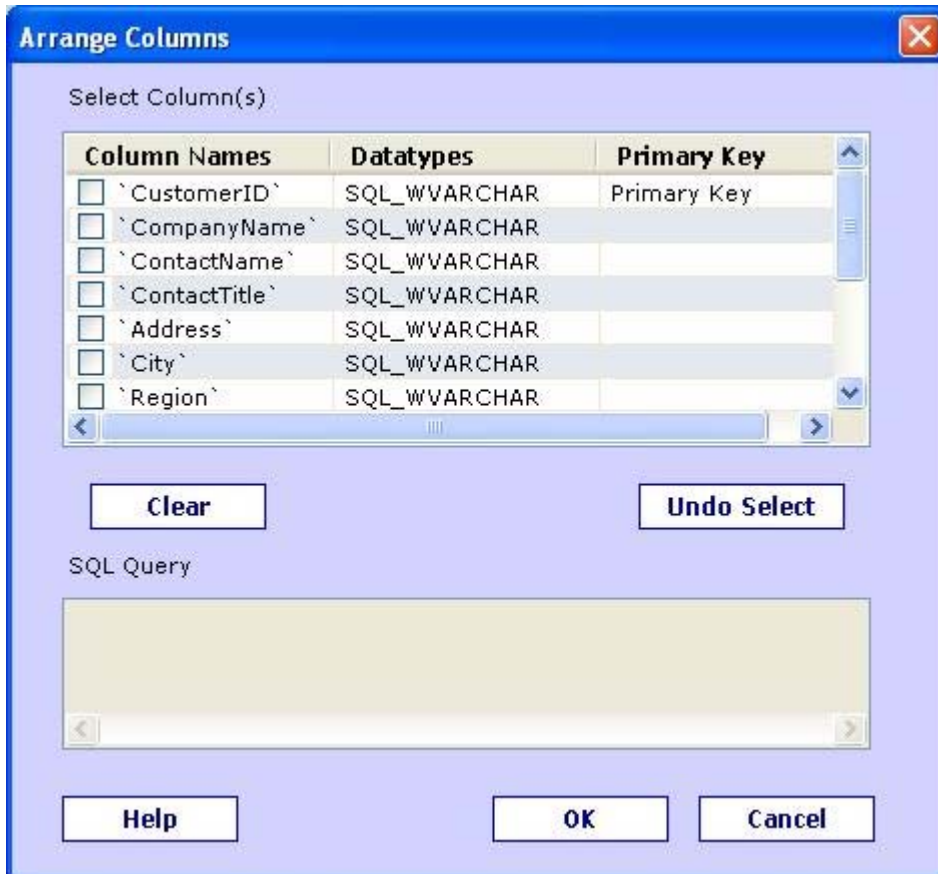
Arrange Columns

Select Column(s)

| Column Names | Datatypes | Primary Key |
|---|---|---|
| `CustomerID` | SQL_WVARCHAR | Primary Key |
| `CompanyName` | SQL_WVARCHAR | |
| `ContactName` | SQL_WVARCHAR | |
| `ContactTitle` | SQL_WVARCHAR | |
| `Address` | SQL_WVARCHAR | |
| `City` | SQL_WVARCHAR | |
| `Region` | SQL_WVARCHAR | |

Clear

Undo Select

SQL Query

Help

OK

Cancel